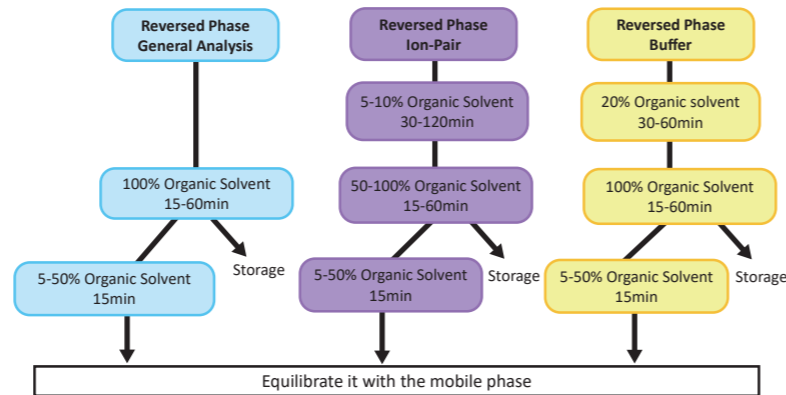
Reversed Phase
General Analysis

100% Organic Solvent
15-60min

5-50% Organic Solvent
15min

Storage

Reversed Phase
Ion-Pair

5-10% Organic Solvent
30-120min

50-100% Organic Solvent
15-60min

5-50% Organic Solvent
15min

Storage

Reversed Phase
Buffer

20% Organic solvent
30-60min

100% Organic Solvent
15-60min

5-50% Organic Solvent
15min

Storage

Equilibrate it with the mobile phase